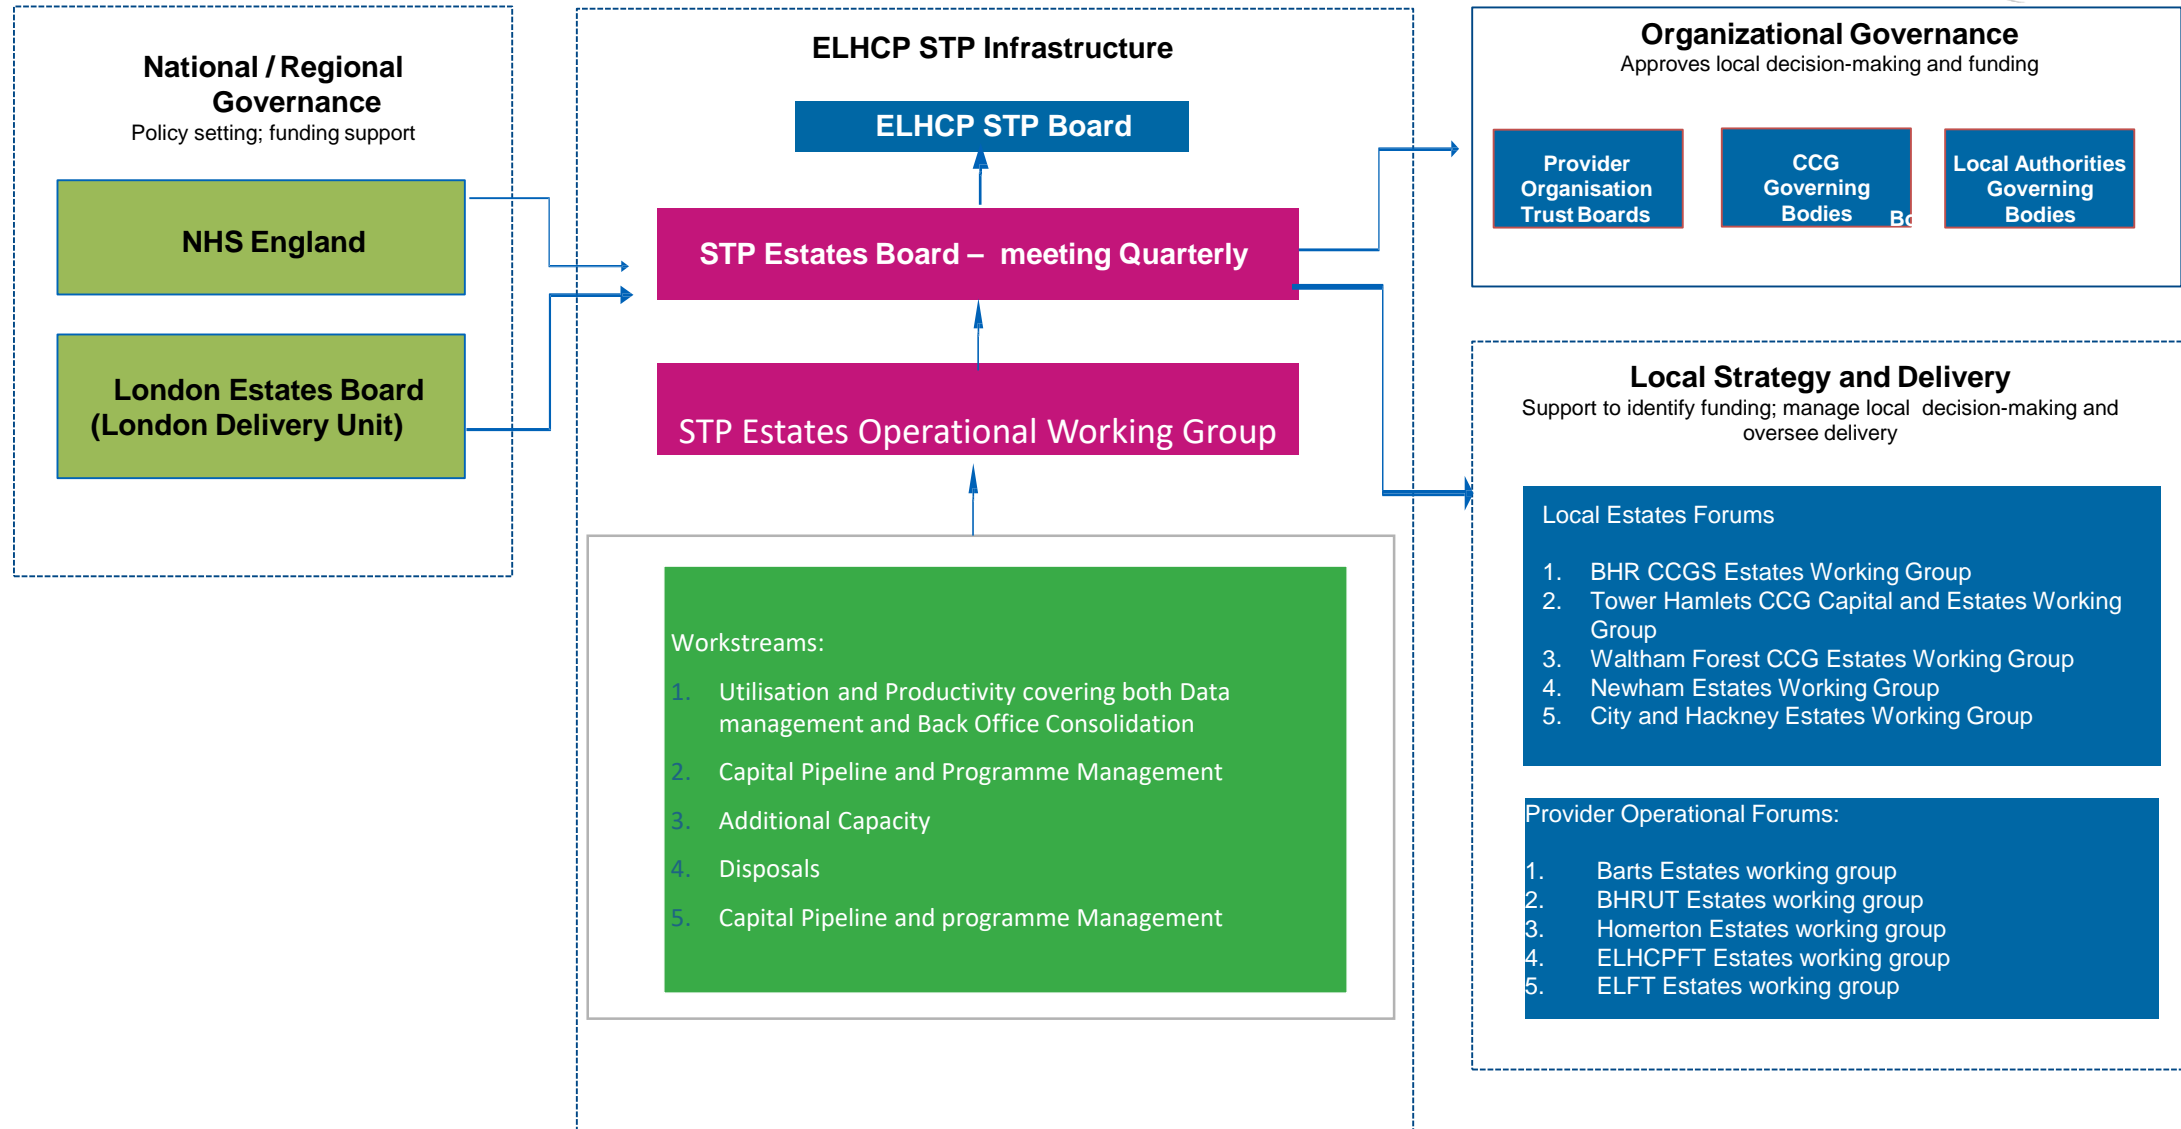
National / Regional Governance
Policy setting; funding support

NHS England

London Estates Board (London Delivery Unit)

ELHCP STP Infrastructure

ELHCP STP Board

STP Estates Board – meeting Quarterly

STP Estates Operational Working Group

Workstreams:
1. Utilisation and Productivity covering both Data management and Back Office Consolidation
2. Capital Pipeline and Programme Management
3. Additional Capacity
4. Disposals
5. Capital Pipeline and programme Management

Organizational Governance
Approves local decision-making and funding

Provider Organisation Trust Boards

CCG Governing Bodies

Bo

Local Authorities Governing Bodies

Local Strategy and Delivery
Support to identify funding; manage local decision-making and oversee delivery

Local Estates Forums

1. BHR CCGS Estates Working Group
2. Tower Hamlets CCG Capital and Estates Working Group
3. Waltham Forest CCG Estates Working Group
4. Newham Estates Working Group
5. City and Hackney Estates Working Group

Provider Operational Forums:

1. Barts Estates working group
2. BHRUT Estates working group
3. Homerton Estates working group
4. ELHCPFT Estates working group
5. ELFT Estates working group